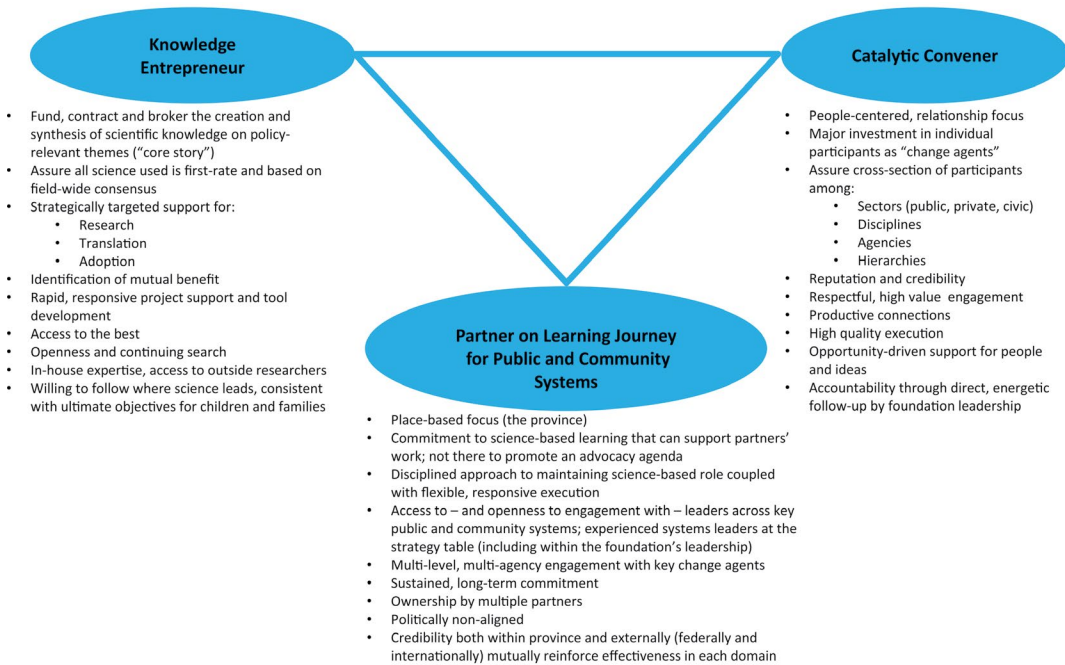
Knowledge Entrepreneur

- Fund, contract and broker the creation and synthesis of scientific knowledge on policy-relevant themes (“core story”)
- Assure all science used is first-rate and based on field-wide consensus
- Strategically targeted support for:
  - Research
  - Translation
  - Adoption
- Identification of mutual benefit
- Rapid, responsive project support and tool development
- Access to the best
- Openness and continuing search
- In-house expertise, access to outside researchers
- Willing to follow where science leads, consistent with ultimate objectives for children and families

Catalytic Convener

- People-centered, relationship focus
- Major investment in individual participants as “change agents”
- Assure cross-section of participants among:
  - Sectors (public, private, civic)
  - Disciplines
  - Agencies
  - Hierarchies
- Reputation and credibility
- Respectful, high value engagement
- Productive connections
- High quality execution
- Opportunity-driven support for people and ideas
- Accountability through direct, energetic follow-up by foundation leadership

Partner on Learning Journey for Public and Community Systems

- Place-based focus (the province)
- Commitment to science-based learning that can support partners’ work; not there to promote an advocacy agenda
- Disciplined approach to maintaining science-based role coupled with flexible, responsive execution
- Access to – and openness to engagement with – leaders across key public and community systems; experienced systems leaders at the strategy table (including within the foundation’s leadership)
- Multi-level, multi-agency engagement with key change agents
- Sustained, long-term commitment
- Ownership by multiple partners
- Politically non-aligned
- Credibility both within province and externally (federally and internationally) mutually reinforce effectiveness in each domain